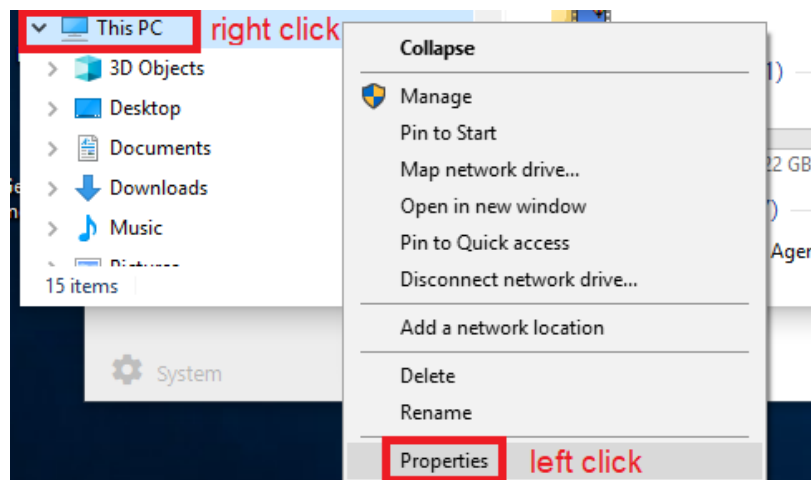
This PC right click
3D Objects
Desktop
Documents
Downloads
Music
15 items
System

Collapse
Manage
Pin to Start
Map network drive...
Open in new window
Pin to Quick access
Disconnect network drive...
Add a network location
Delete
Rename
Properties left click

1)
22 GB
Agen